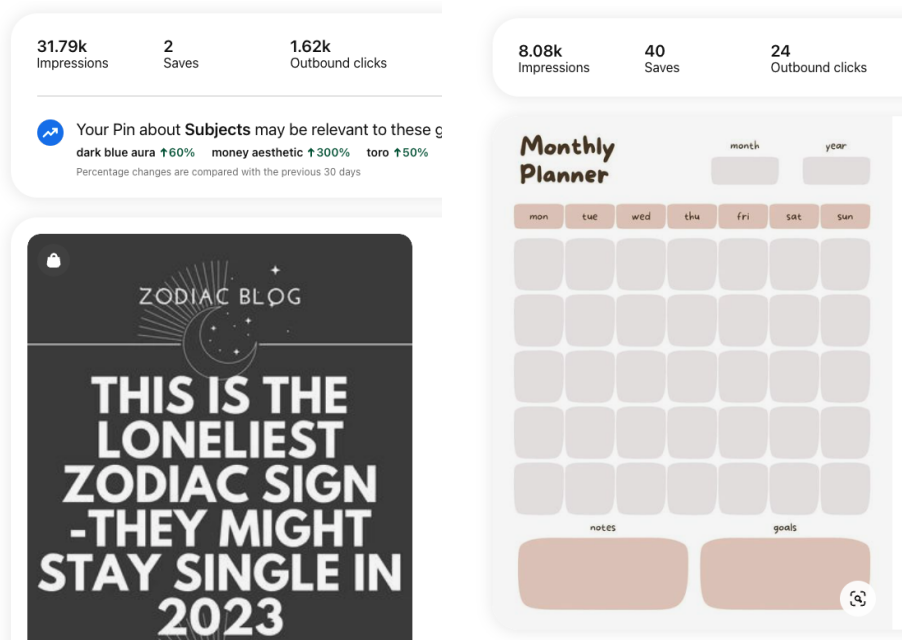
31.79k
Impressions

2
Saves

1.62k
Outbound clicks

Your Pin about **Subjects** may be relevant to these g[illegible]

dark blue aura ↑60% money aesthetic ↑300% toro ↑50%

Percentage changes are compared with the previous 30 days

ZODIAC BLOG

THIS IS THE LONELIEST ZODIAC SIGN -THEY MIGHT STAY SINGLE IN 2023

8.08k
Impressions

40
Saves

24
Outbound clicks

Monthly Planner

month

year

| mon | tue | wed | thu | fri | sat | sun |
|---|---|---|---|---|---|---|
| | | | | | | |
| | | | | | | |
| | | | | | | |
| | | | | | | |
| | | | | | | |

notes

goals